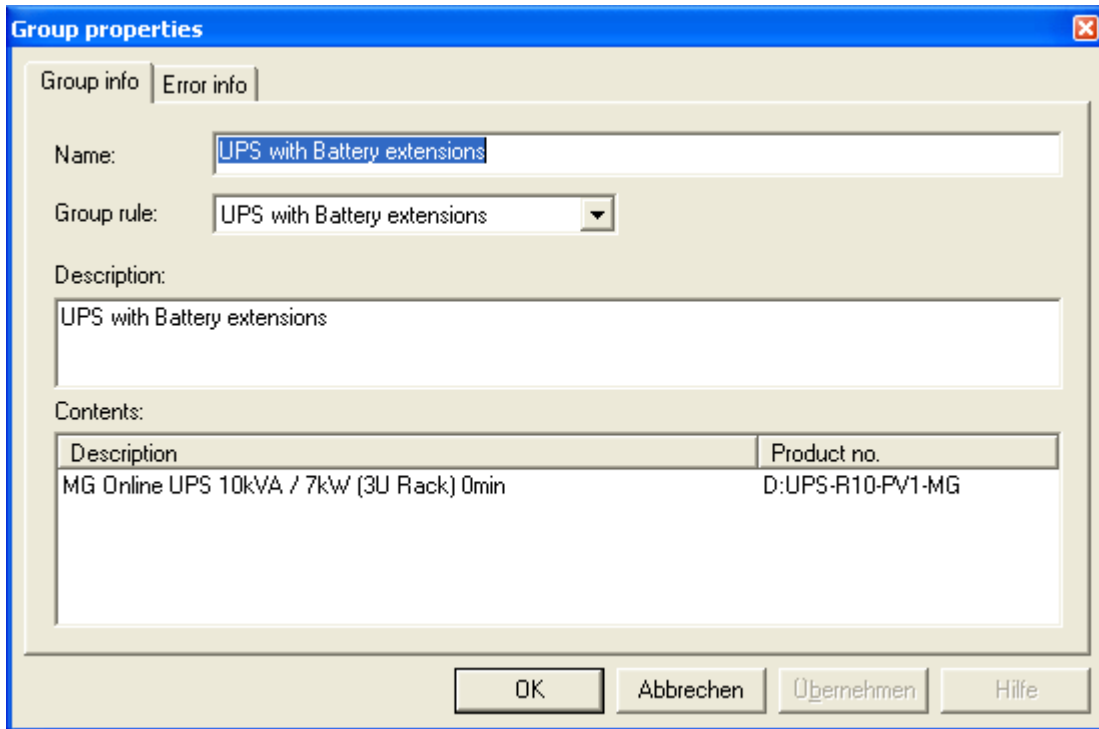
Group properties

Group info | Error info

Name: UPS with Battery extensions

Group rule: UPS with Battery extensions

Description:

UPS with Battery extensions

Contents:

| Description | Product no. |
|---|---|
| MG Online UPS 10kVA / 7kW (3U Rack) 0min | D:UPS-R10-PV1-MG |

OK | Abbrechen | Übernehmen | Hilfe